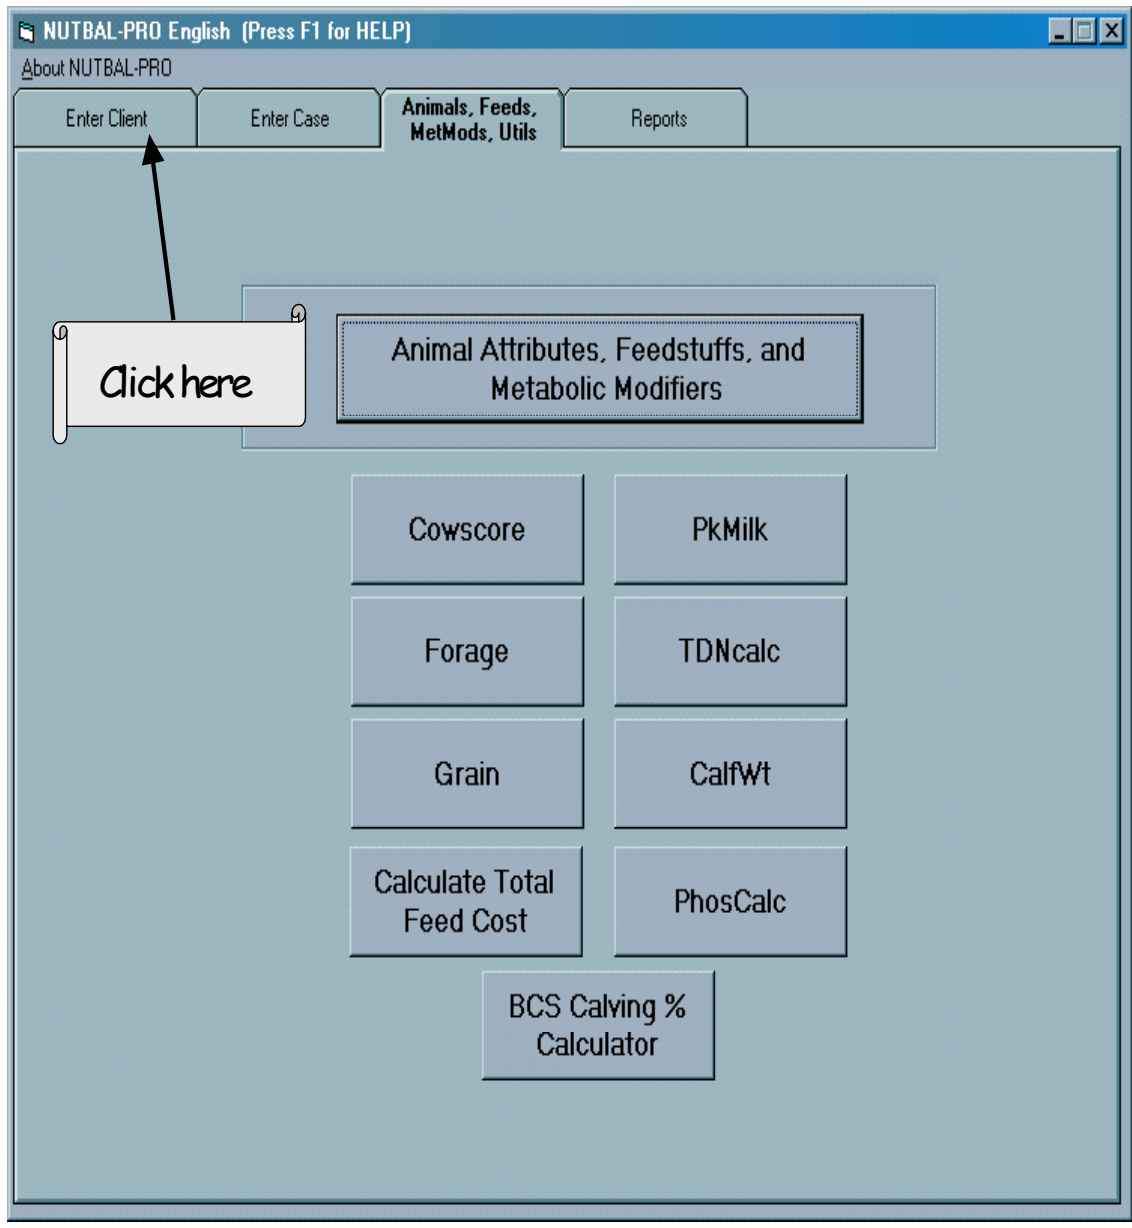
NUTBAL-PRO English (Press F1 for HELP)

About NUTBAL-PRO

Enter Client

Enter Case

Animals, Feeds, MetMods, Utils

Reports

Click here

Animal Attributes, Feedstuffs, and Metabolic Modifiers

Cowscore

PkMilk

Forage

TDNcalc

Grain

CalfWt

Calculate Total Feed Cost

PhosCalc

BCS Calving % Calculator